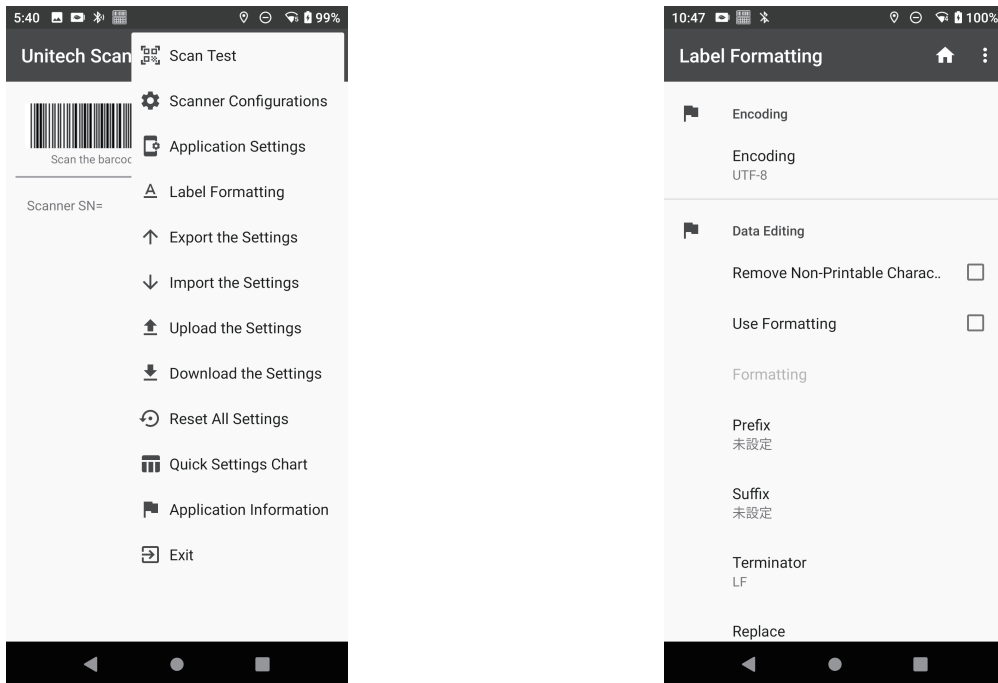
5:40 99%

Unitech Scan

Scan the barcod

Scanner SN=

Scan Test

Scanner Configurations

Application Settings

Label Formatting

Export the Settings

Import the Settings

Upload the Settings

Download the Settings

Reset All Settings

Quick Settings Chart

Application Information

Exit

10:47 100%

Label Formatting

Encoding

Encoding
UTF-8

Data Editing

Remove Non-Printable Charac..

Use Formatting

Formatting

Prefix
未設定

Suffix
未設定

Terminator
LF

Replace